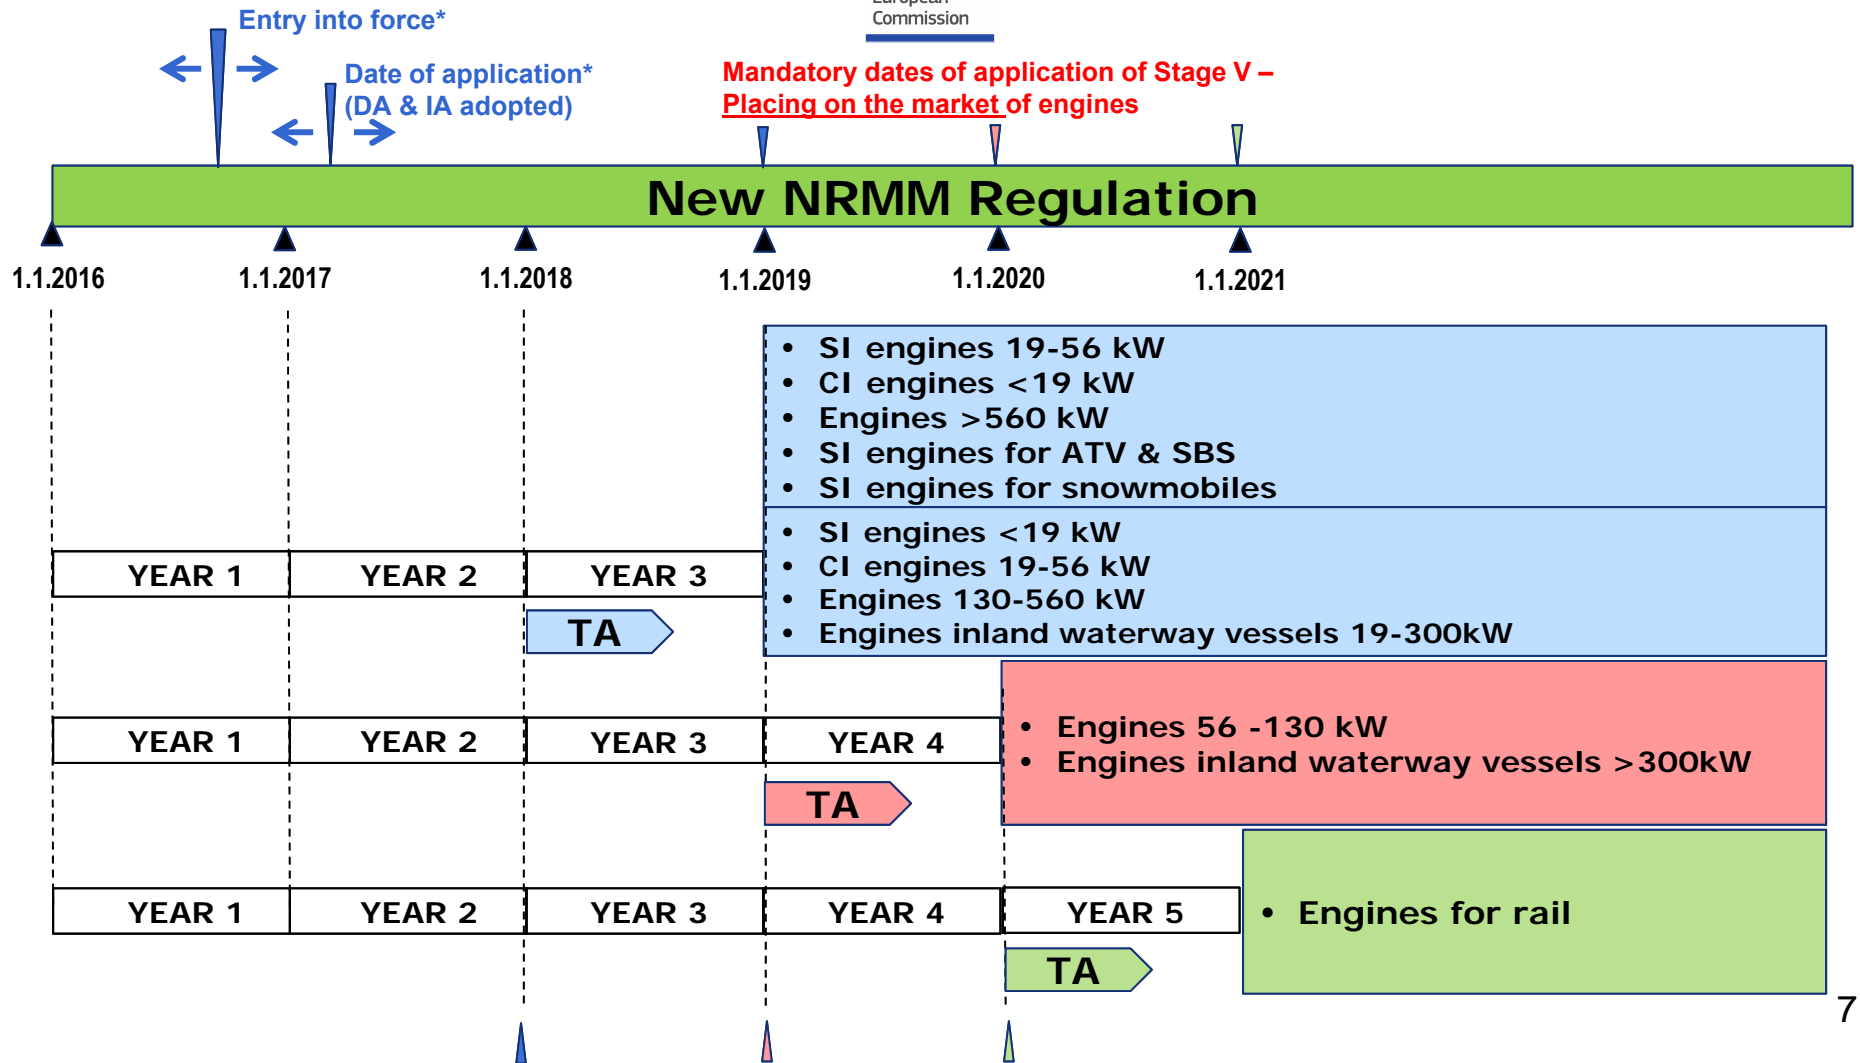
Commission

Entry into force*

Date of application* (DA & IA adopted)

Mandatory dates of application of Stage V – Placing on the market of engines

New NRMM Regulation

1.1.2016

1.1.2017

1.1.2018

1.1.2019

1.1.2020

1.1.2021

- SI engines 19-56 kW
- CI engines <19 kW
- Engines >560 kW
- SI engines for ATV & SBS
- SI engines for snowmobiles

YEAR 1 | YEAR 2 | YEAR 3

TA

- SI engines <19 kW
- CI engines 19-56 kW
- Engines 130-560 kW
- Engines inland waterway vessels 19-300kW

YEAR 1 | YEAR 2 | YEAR 3 | YEAR 4

TA

- Engines 56 -130 kW
- Engines inland waterway vessels >300kW

YEAR 1 | YEAR 2 | YEAR 3 | YEAR 4 | YEAR 5

TA

- Engines for rail

7